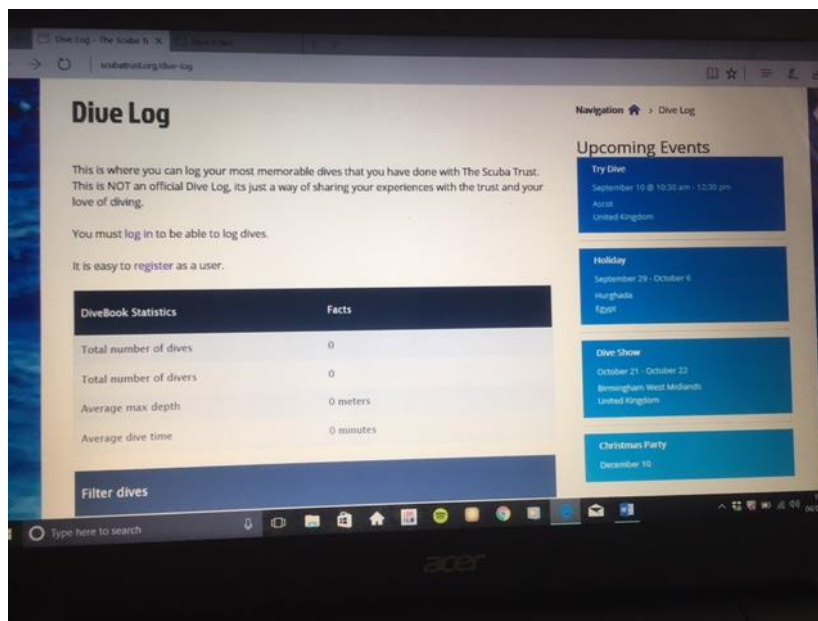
Dive Log - The Scuba Tr ×

scubatrust.org/dive-log

Dive Log

This is where you can log your most memorable dives that you have done with The Scuba Trust. This is NOT an official Dive Log, its just a way of sharing your experiences with the trust and your love of diving.

You must log in to be able to log dives.

It is easy to register as a user.

| DiveBook Statistics | Facts |
|---|---|
| Total number of dives | 0 |
| Total number of divers | 0 |
| Average max depth | 0 meters |
| Average dive time | 0 minutes |

Filter dives

Navigation > Dive Log

Upcoming Events

Try Dive
September 10 @ 10:30 am - 12:30 pm
Ascot
United Kingdom

Holiday
September 29 - October 6
Hurghada
Egypt

Dive Show
October 21 - October 22
Birmingham West Midlands
United Kingdom

Christmas Party
December 10

Type here to search

acer